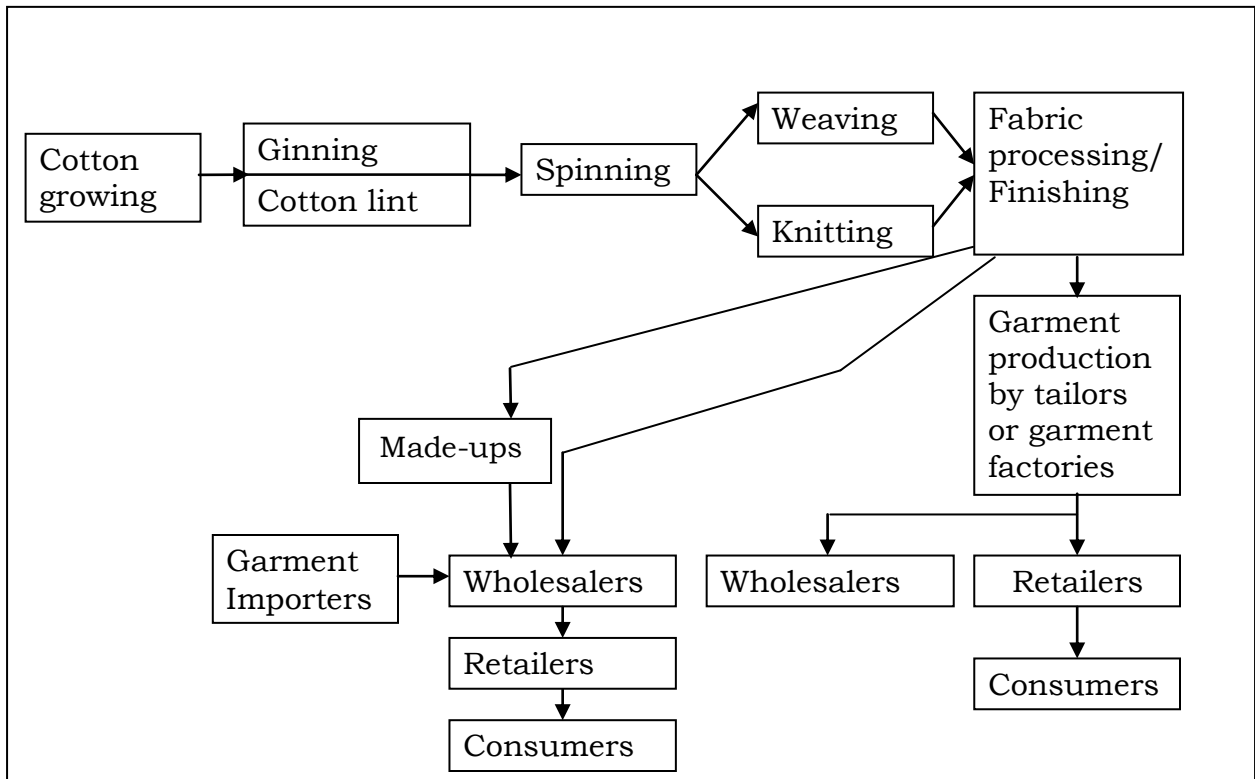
Cotton growing

Ginning

Cotton lint

Spinning

Weaving

Knitting

Fabric processing/ Finishing

Garment production by tailors or garment factories

Made-ups

Garment Importers

Wholesalers

Retailers

Consumers

Wholesalers

Retailers

Consumers